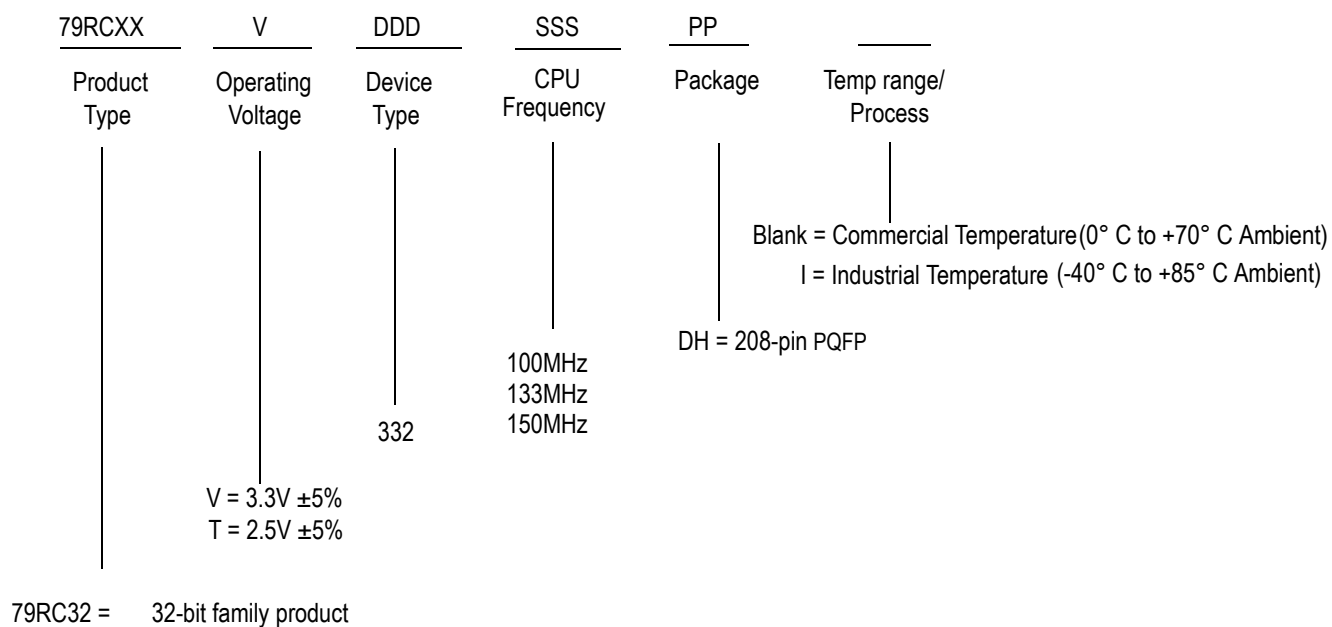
79RCXX V DDD SSS PP

Product Type

Operating Voltage

Device Type

CPU Frequency

Package

Temp range/ Process

Blank = Commercial Temperature(0° C to +70° C Ambient)
I = Industrial Temperature (-40° C to +85° C Ambient)

DH = 208-pin PQFP

100MHz
133MHz
150MHz

332

V = 3.3V ±5%
T = 2.5V ±5%

79RC32 = 32-bit family product